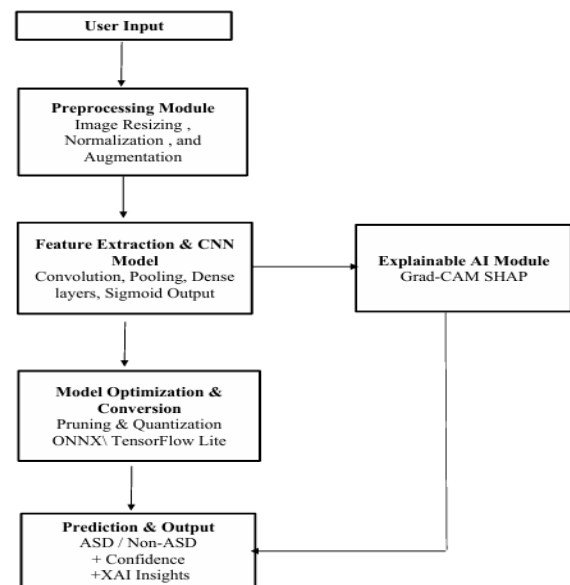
User Input

Preprocessing Module
Image Resizing , Normalization , and Augmentation

Feature Extraction & CNN Model
Convolution, Pooling, Dense layers, Sigmoid Output

Explainable AI Module
Grad-CAM SHAP

Model Optimization & Conversion
Pruning & Quantization
ONNX\ TensorFlow Lite

Prediction & Output
ASD / Non-ASD
+ Confidence
+XAI Insights